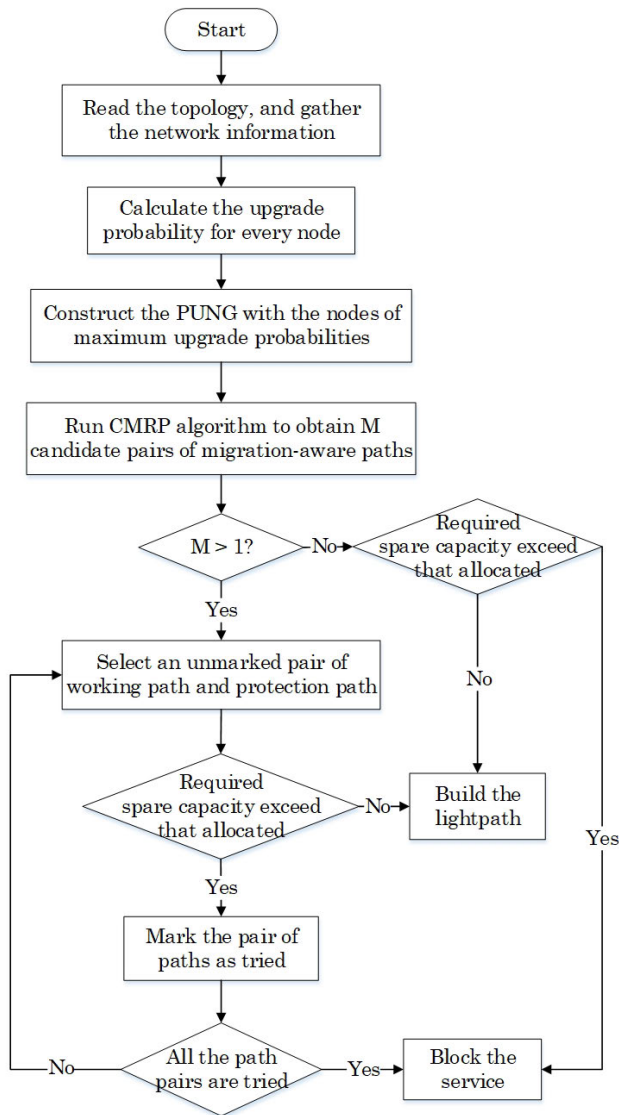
Start

Read the topology, and gather the network information

Calculate the upgrade probability for every node

Construct the PUNG with the nodes of maximum upgrade probabilities

Run CMRP algorithm to obtain M candidate pairs of migration-aware paths

$M > 1$?

No

Required spare capacity exceed that allocated

Yes

Select an unmarked pair of working path and protection path

No

Required spare capacity exceed that allocated

No

Build the lightpath

Yes

Yes

Mark the pair of paths as tried

No

All the path pairs are tried

Yes

Block the service